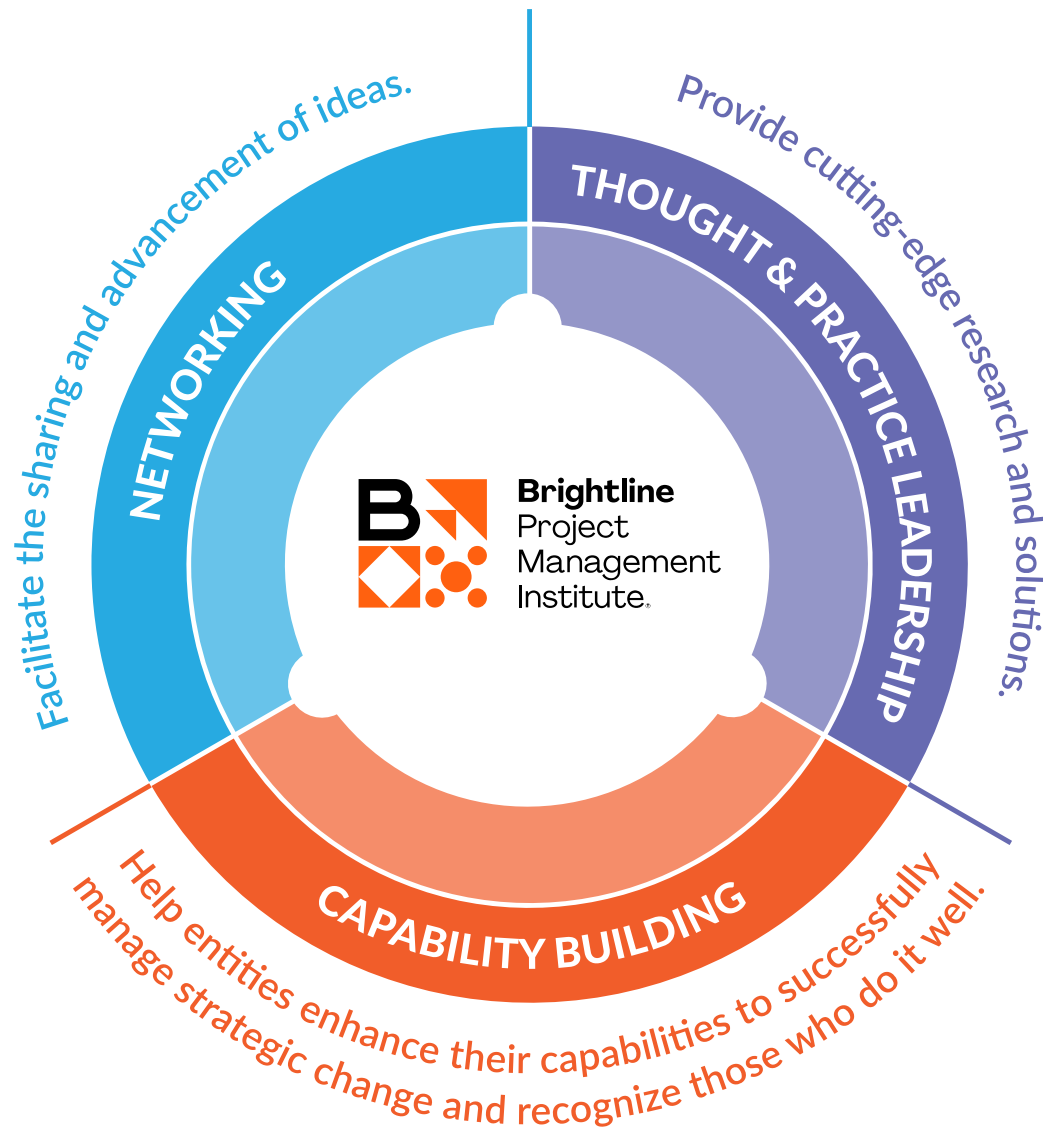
Facilitate the sharing and advancement of ideas.

NETWORKING

Provide cutting-edge research and solutions.

THOUGHT & PRACTICE LEADERSHIP

Brightline Project Management Institute®

CAPABILITY BUILDING

Help entities enhance their capabilities to successfully manage strategic change and recognize those who do it well.